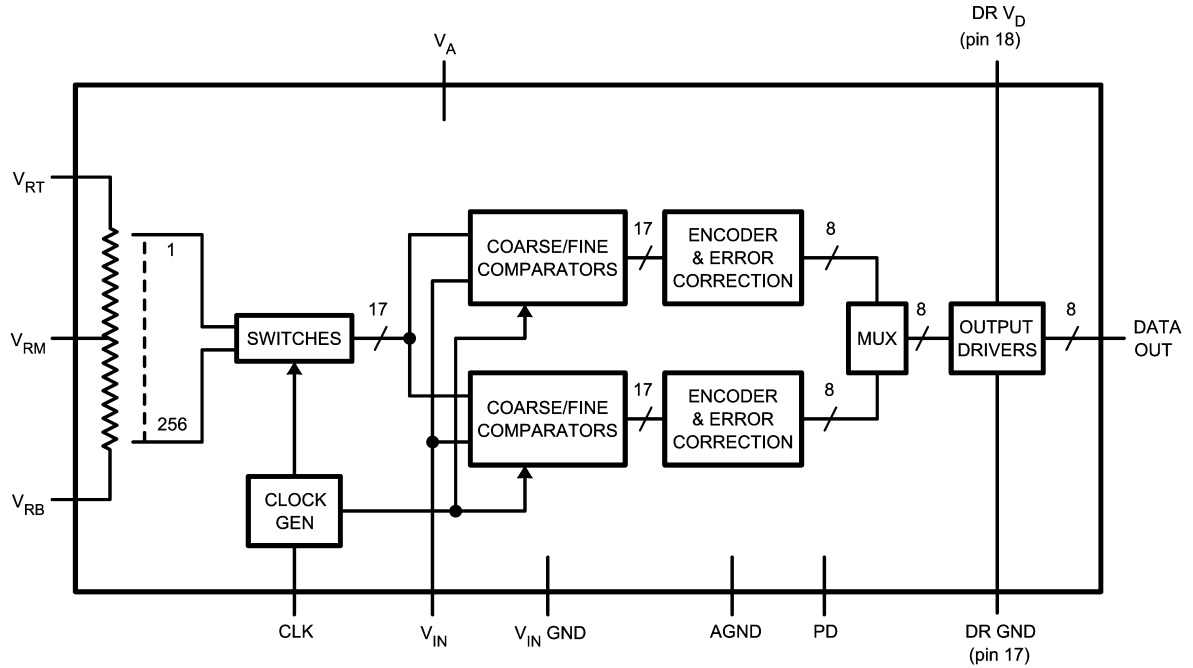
DR $V_D$ (pin 18)

$V_A$

$V_{RT}$

1

$V_{RM}$

SWITCHES

17

COARSE/FINE COMPARATORS

17

ENCODER & ERROR CORRECTION

8

MUX

8

OUTPUT DRIVERS

8

DATA OUT

256

COARSE/FINE COMPARATORS

17

ENCODER & ERROR CORRECTION

8

$V_{RB}$

CLOCK GEN

CLK

$V_{IN}$

$V_{IN}$ GND

AGND

PD

DR GND (pin 17)